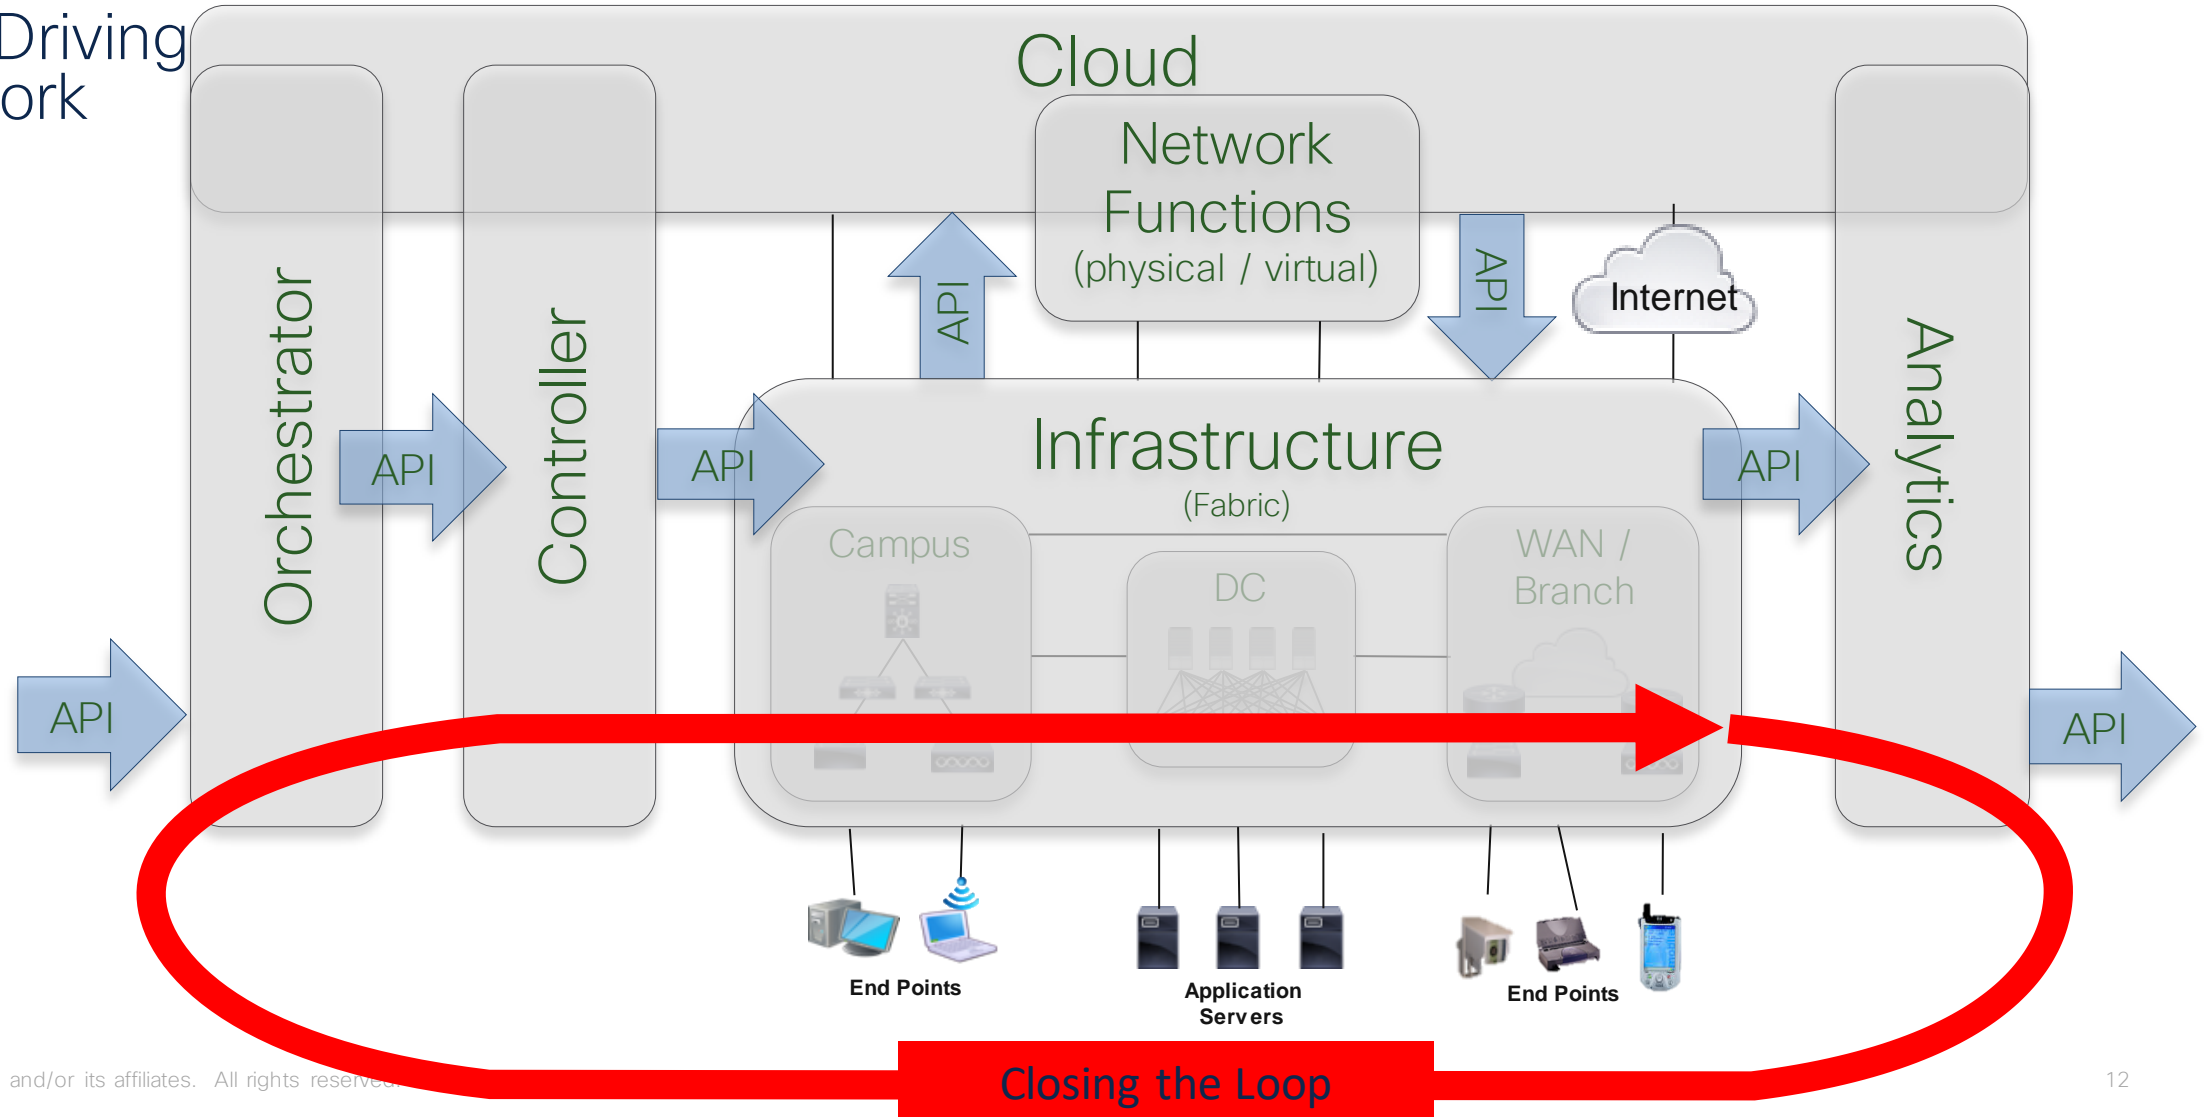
Driving
ork

Cloud

Network Functions (physical / virtual)

API

API

Internet

Orchestrator

API

Controller

API

Infrastructure (Fabric)

API

Analytics

Campus

DC

WAN / Branch

API

API

End Points

Application Servers

End Points

and/or its affiliates. All rights reserve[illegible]

Closing the Loop

12